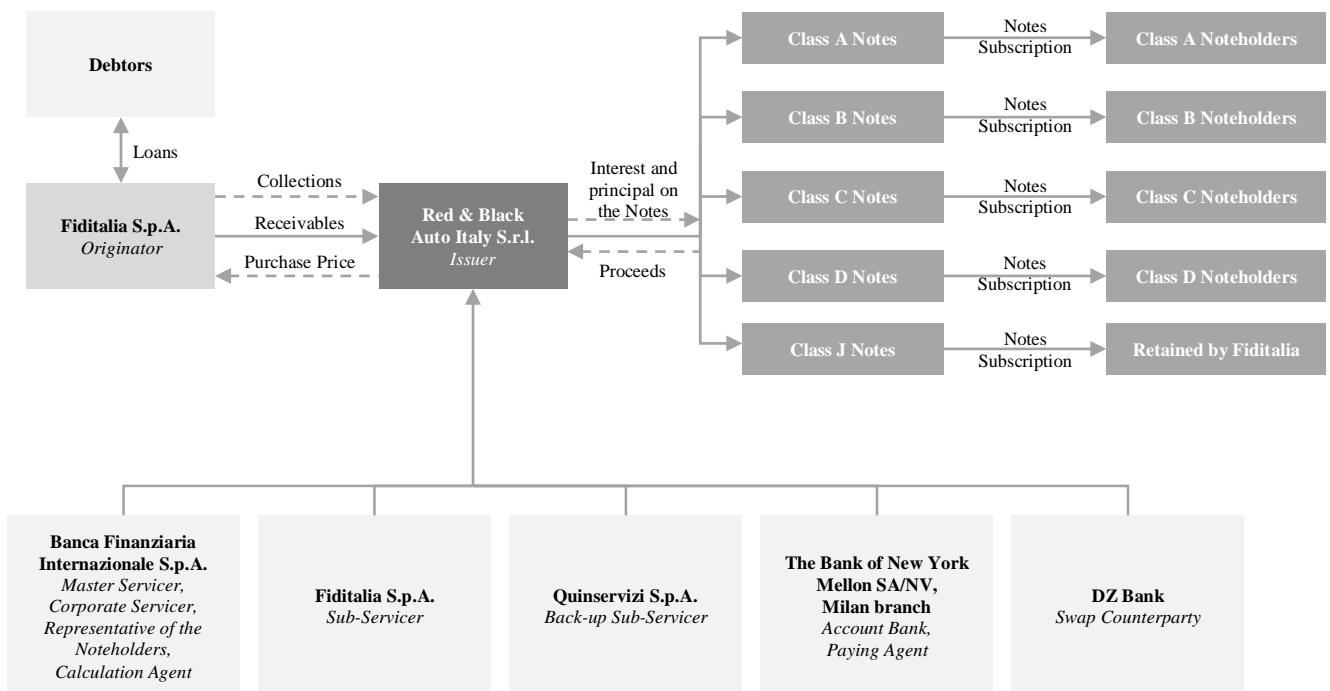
Debtors

Loans

Fiditalia S.p.A.
Originator

Collections

Receivables

Purchase Price

Red & Black Auto Italy S.r.l.
Issuer

Interest and principal on the Notes

Proceeds

Class A Notes

Notes Subscription

Class A Noteholders

Class B Notes

Notes Subscription

Class B Noteholders

Class C Notes

Notes Subscription

Class C Noteholders

Class D Notes

Notes Subscription

Class D Noteholders

Class J Notes

Notes Subscription

Retained by Fiditalia

Banca Finanziaria Internazionale S.p.A.
Master Servicer, Corporate Servicer, Representative of the Noteholders, Calculation Agent

Fiditalia S.p.A.
Sub-Servicer

Quinservizi S.p.A.
Back-up Sub-Servicer

The Bank of New York Mellon SA/NV, Milan branch
Account Bank, Paying Agent

DZ Bank
Swap Counterparty